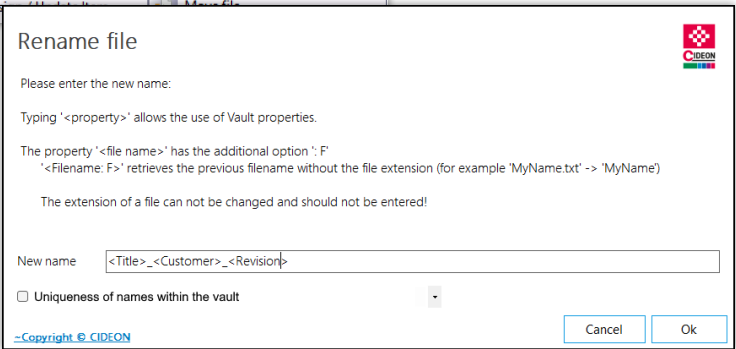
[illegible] Move file

Rename file

CIDEON

Please enter the new name:

Typing '<property>' allows the use of Vault properties.

The property '<file name>' has the additional option ': F'
'<Filename: F>' retrieves the previous filename without the file extension (for example 'MyName.txt' -> 'MyName')

The extension of a file can not be changed and should not be entered!

New name <Title>_<Customer>_<Revision>

Uniqueness of names within the vault

~Copyright © CIDEON

Cancel

Ok